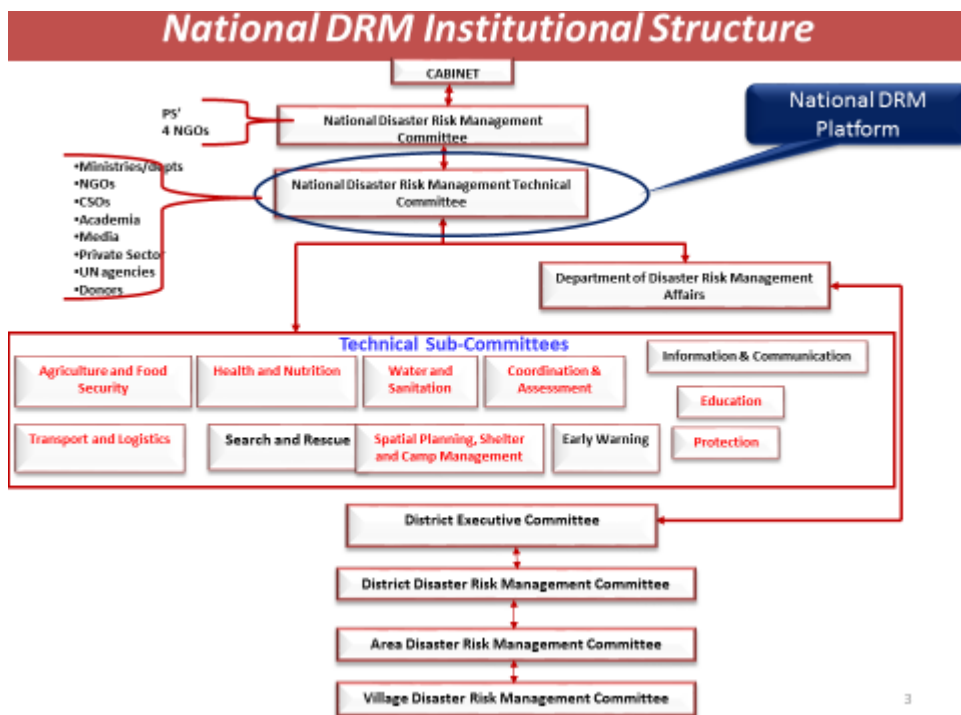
National DRM Institutional Structure

CABINET

PS'
4 NGOs

National Disaster Risk Management Committee

National DRM Platform

•Ministries/depts
•NGOs
•CSOs
•Academia
•Media
•Private Sector
•UN agencies
•Donors

National Disaster Risk Management Technical Committee

Department of Disaster Risk Management Affairs

Technical Sub-Committees

Agriculture and Food Security

Health and Nutrition

Water and Sanitation

Coordination & Assessment

Information & Communication

Education

Transport and Logistics

Search and Rescue

Spatial Planning, Shelter and Camp Management

Early Warning

Protection

District Executive Committee

District Disaster Risk Management Committee

Area Disaster Risk Management Committee

Village Disaster Risk Management Committee

3